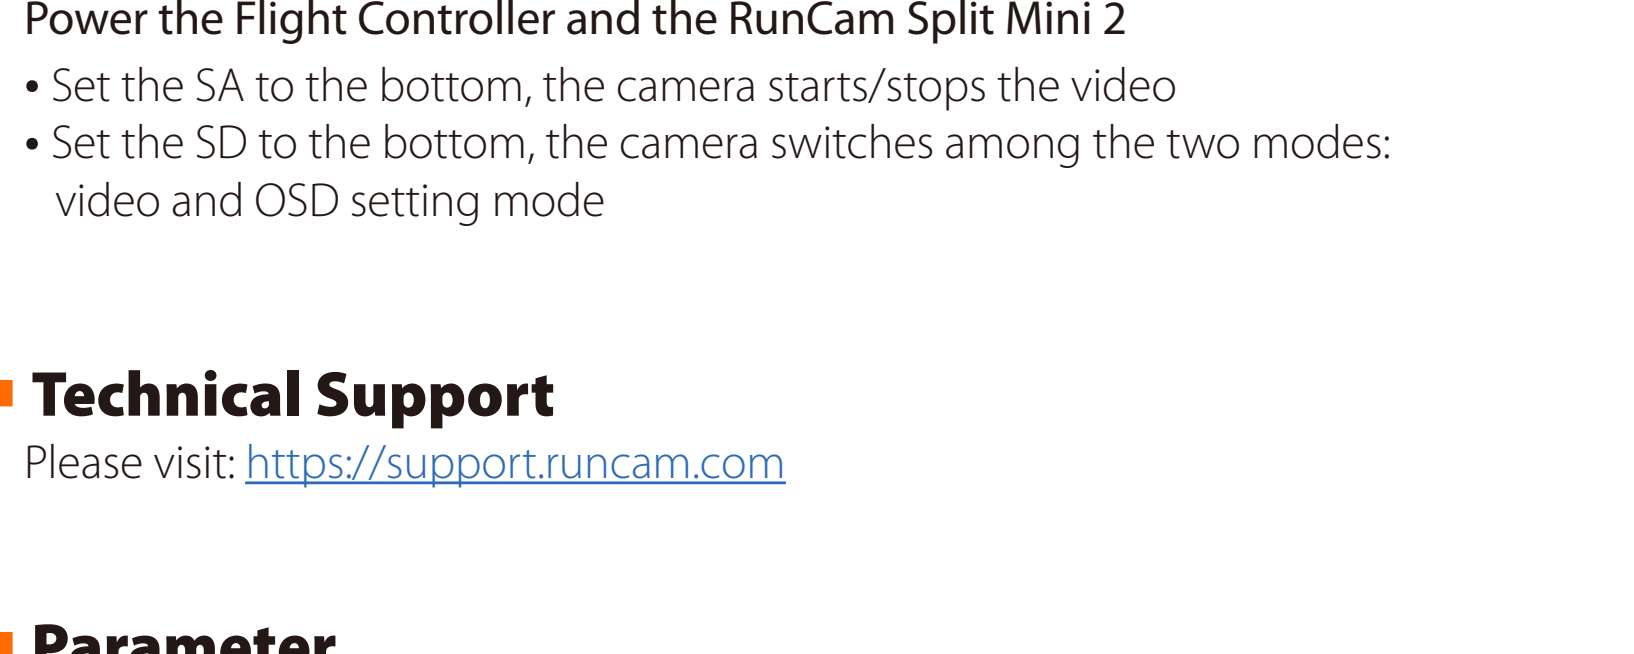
Power the Flight Controller and the RunCam Split Mini 2

• Set the SA to the bottom, the camera starts/stops the video
• Set the SD to the bottom, the camera switches among the two modes: video and OSD setting mode

Technical Support

Please visit: https://support.runcam.com

Parameter